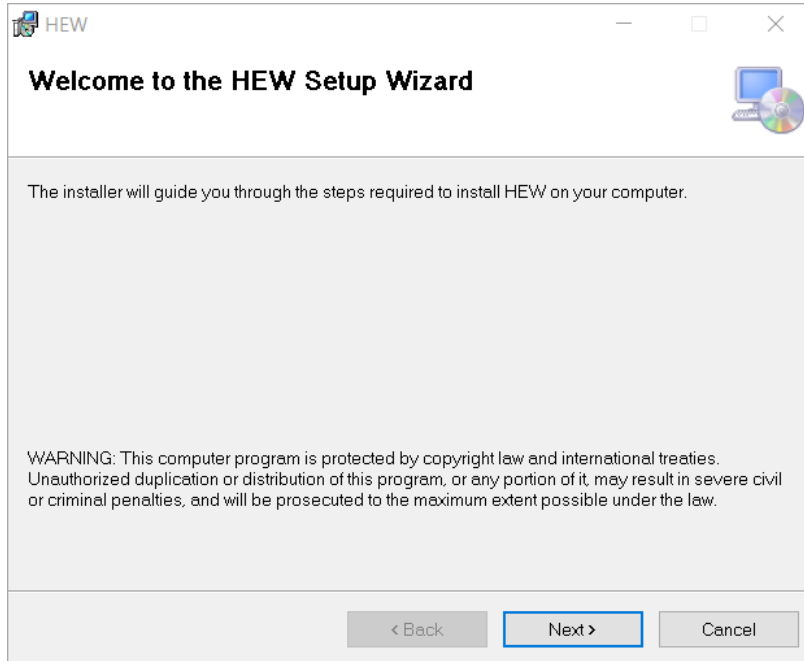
HEW

Welcome to the HEW Setup Wizard

The installer will guide you through the steps required to install HEW on your computer.

WARNING: This computer program is protected by copyright law and international treaties. Unauthorized duplication or distribution of this program, or any portion of it, may result in severe civil or criminal penalties, and will be prosecuted to the maximum extent possible under the law.

< Back
Next >
Cancel